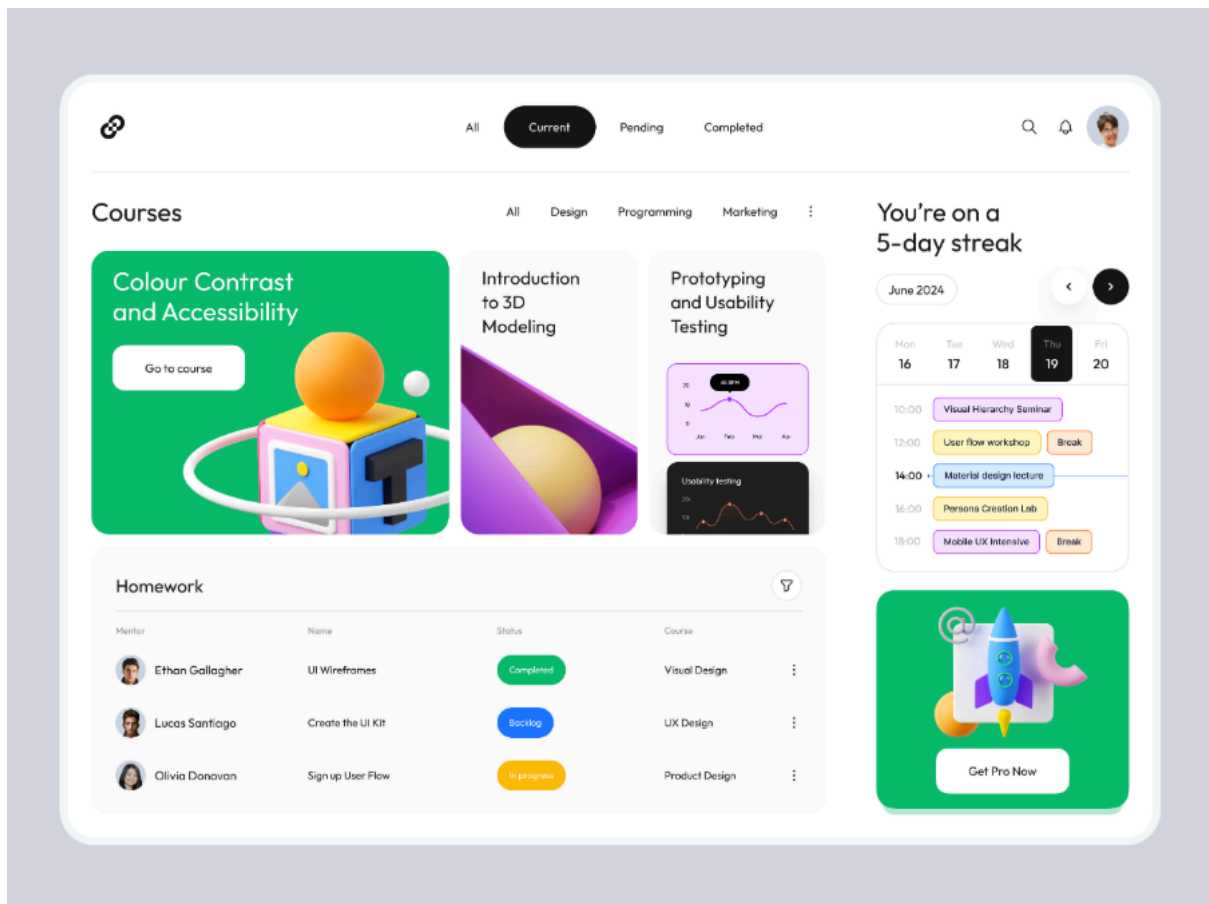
All Current Pending Completed

Courses

All Design Programming Marketing

Colour Contrast and Accessibility

Go to course

Introduction to 3D Modeling

Prototyping and Usability Testing

20
10
0
Jan Feb Mar Ap

Usability testing
20k
10k

You're on a 5-day streak

June 2024

| Mon | Tue | Wed | Thu | Fri |
|---|---|---|---|---|
| 16 | 17 | 18 | 19 | 20 |

10:00 Visual Hierarchy Seminar
12:00 User flow workshop Break
14:00 Material design lecture
16:00 Persona Creation Lab
18:00 Mobile UX Intensive Break

Homework

| Mentor | Name | Status | Course |
|---|---|---|---|
| Ethan Gallagher | UI Wireframes | Completed | Visual Design |
| Lucas Santiago | Create the UI Kit | Backlog | UX Design |
| Olivia Donovan | Sign up User Flow | In progress | Product Design |

Get Pro Now